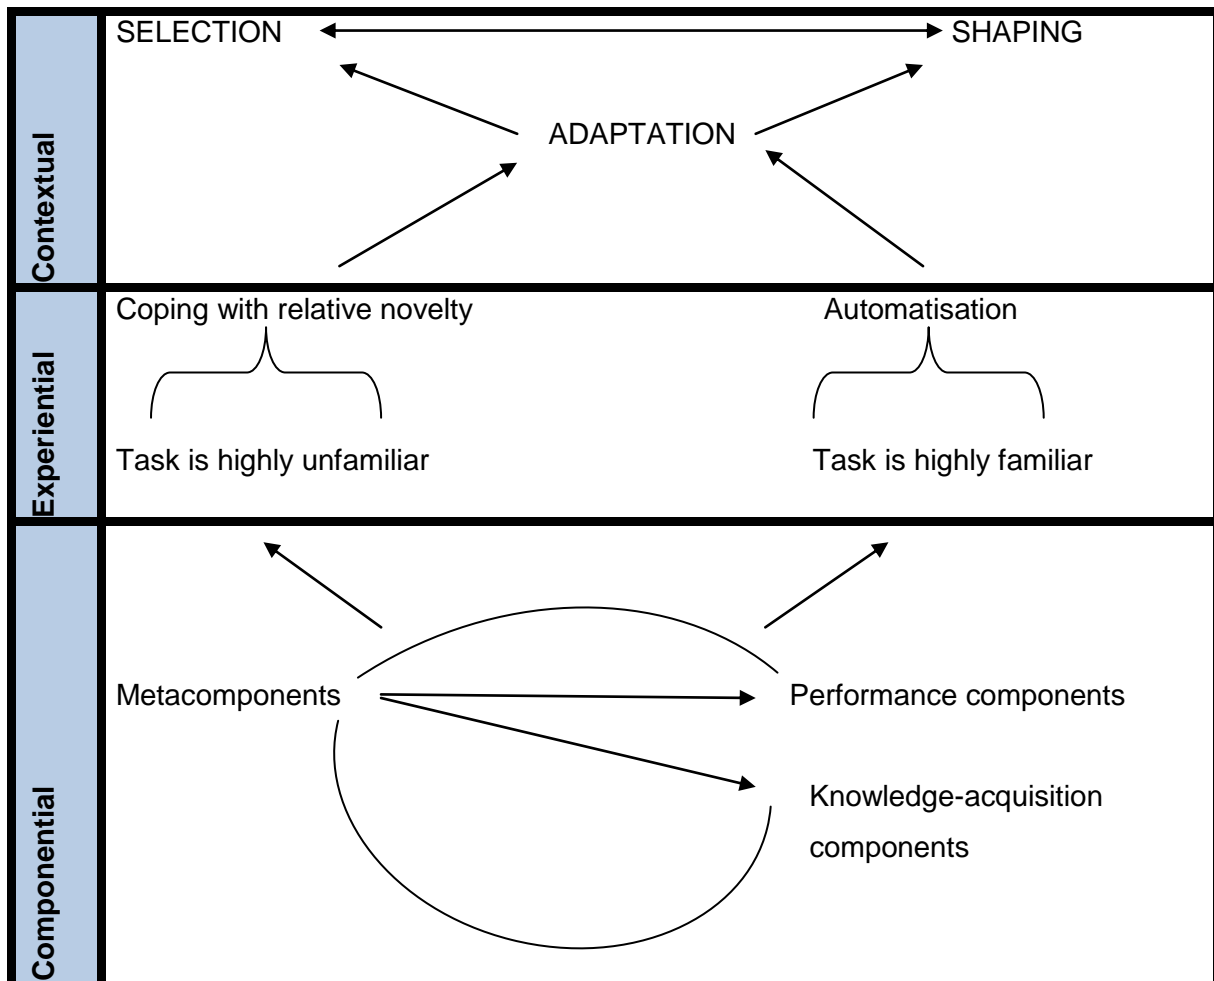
Contextual

SELECTION

SHAPING

ADAPTATION

Experiential

Coping with relative novelty

Automatisation

Task is highly unfamiliar

Task is highly familiar

Componential

Metacomponents

Performance components

Knowledge-acquisition components